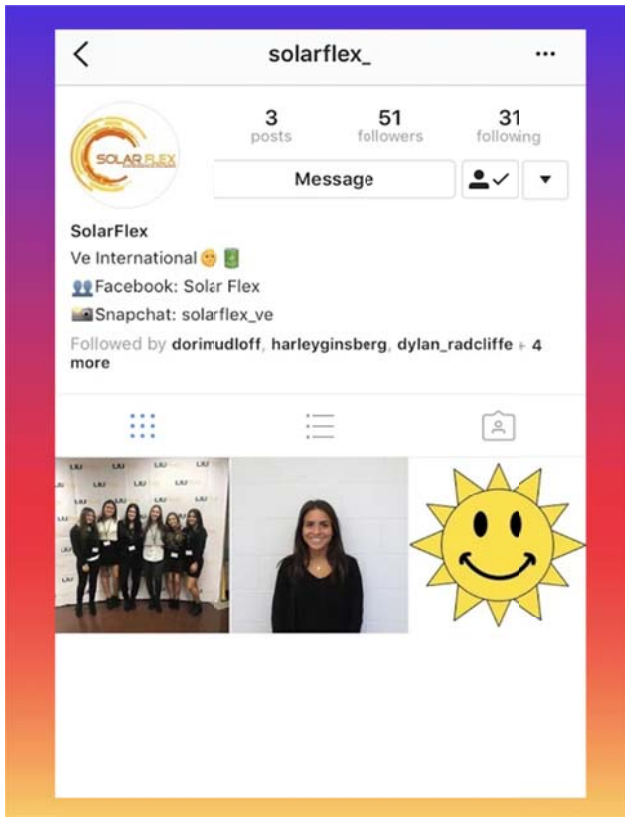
<

solarflex_

...

SOLAR FLEX

3
posts

51
followers

31
following

Message

SolarFlex
Ve International 🌞 🔋
👥Facebook: Solar Flex
📷Snapchat: solarflex_ve
Followed by dorimudloff, harleyginsberg, dylan_radcliffe + 4 more

LIU